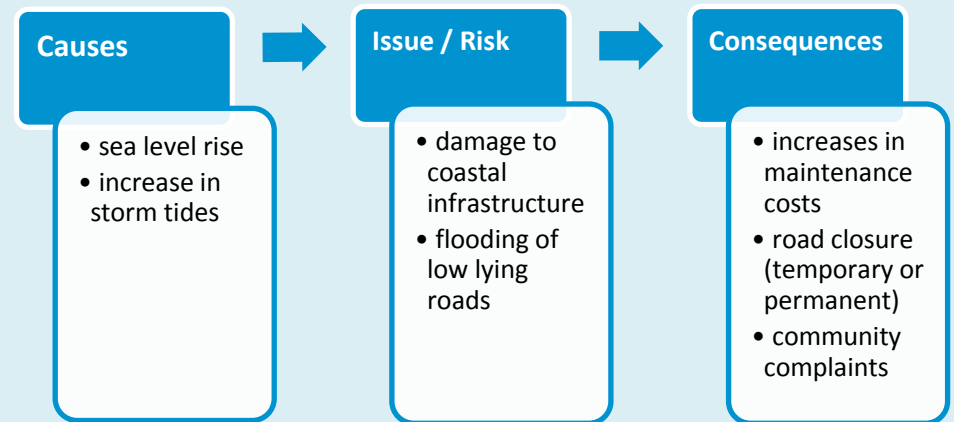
Causes

• sea level rise
• increase in storm tides

Issue / Risk

• damage to coastal infrastructure
• flooding of low lying roads

Consequences

• increases in maintenance costs
• road closure (temporary or permanent)
• community complaints